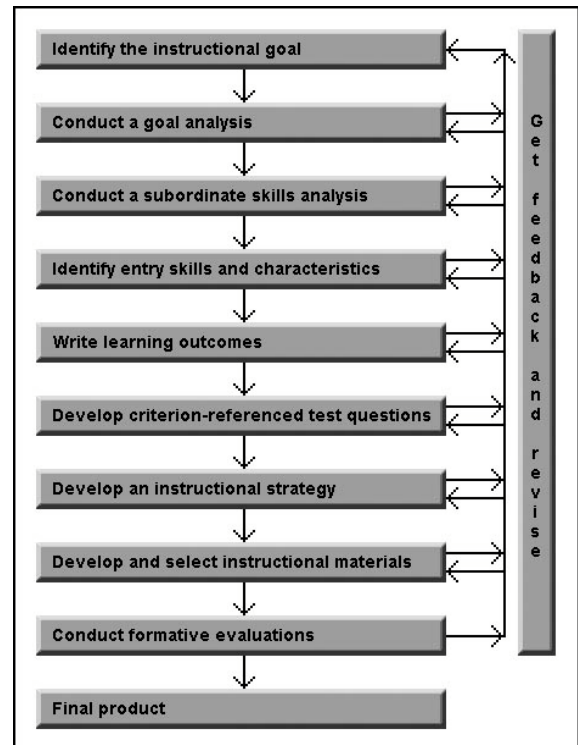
Identify the instructional goal

Conduct a goal analysis

Conduct a subordinate skills analysis

Identify entry skills and characteristics

Write learning outcomes

Develop criterion-referenced test questions

Develop an instructional strategy

Develop and select instructional materials

Conduct formative evaluations

Final product

Get feedback and revise